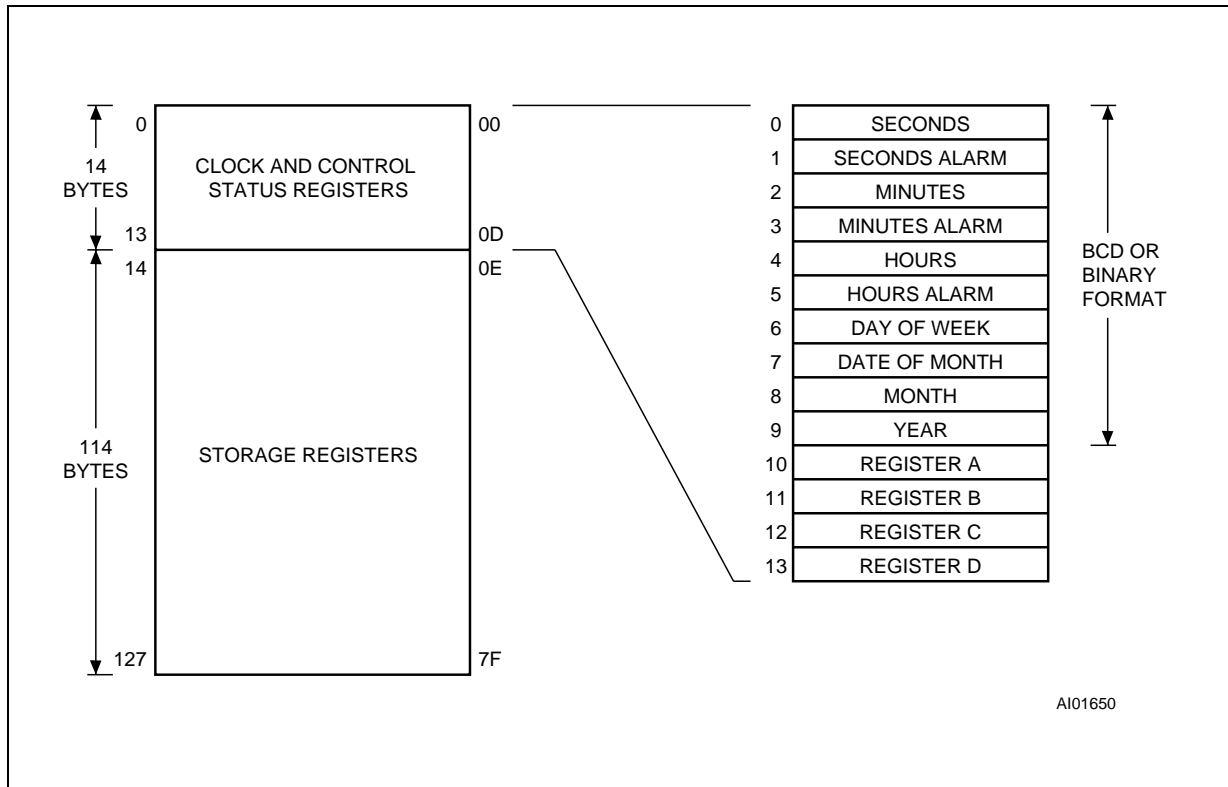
0
14 BYTES
13
14
114 BYTES
127

CLOCK AND CONTROL STATUS REGISTERS

STORAGE REGISTERS

00
0D
0E
7F

| 0 | SECONDS |
|---|---|
| 1 | SECONDS ALARM |
| 2 | MINUTES |
| 3 | MINUTES ALARM |
| 4 | HOURS |
| 5 | HOURS ALARM |
| 6 | DAY OF WEEK |
| 7 | DATE OF MONTH |
| 8 | MONTH |
| 9 | YEAR |
| 10 | REGISTER A |
| 11 | REGISTER B |
| 12 | REGISTER C |
| 13 | REGISTER D |

BCD OR BINARY FORMAT

AI01650